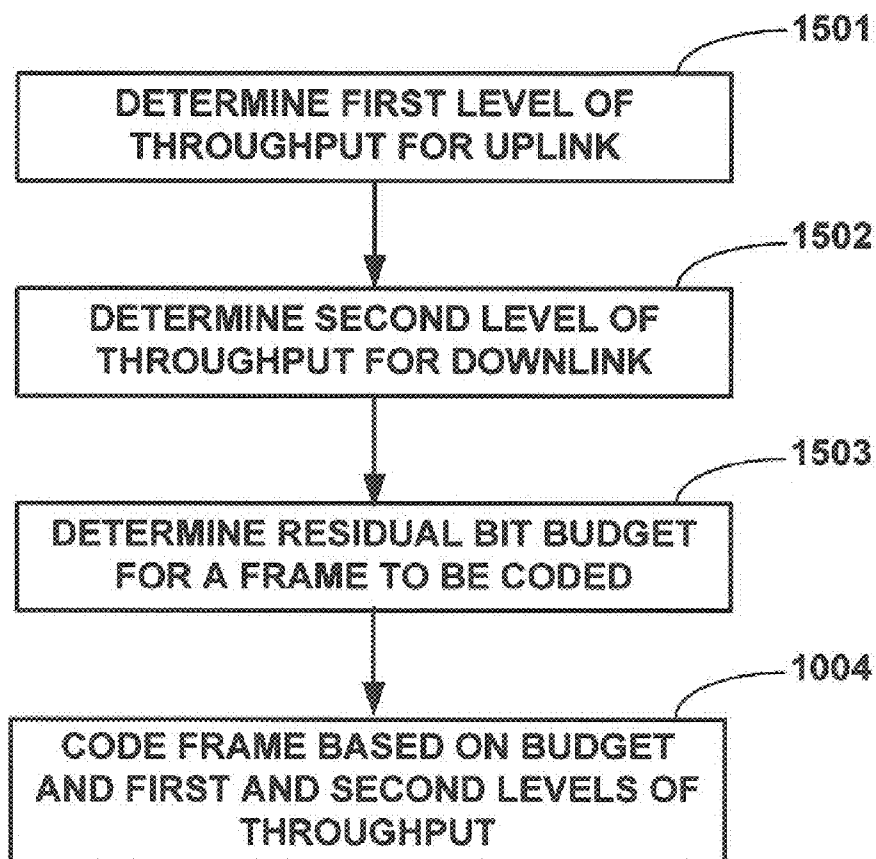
1501
DETERMINE FIRST LEVEL OF THROUGHPUT FOR UPLINK

1502
DETERMINE SECOND LEVEL OF THROUGHPUT FOR DOWNLINK

1503
DETERMINE RESIDUAL BIT BUDGET FOR A FRAME TO BE CODED

1004
CODE FRAME BASED ON BUDGET AND FIRST AND SECOND LEVELS OF THROUGHPUT